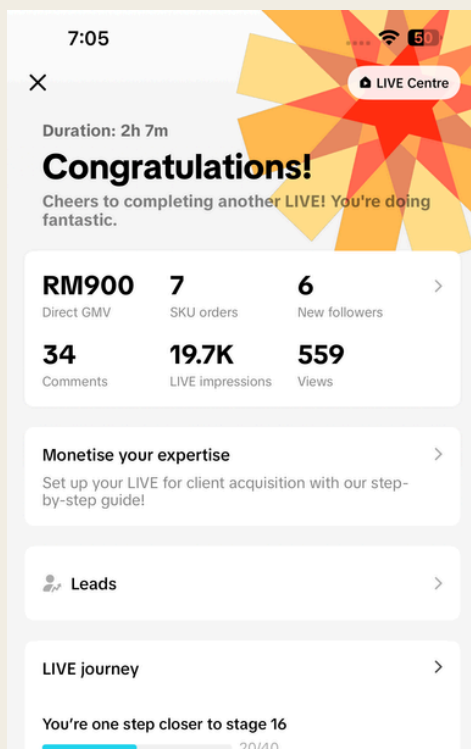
7:05

50

LIVE Centre

Duration: 2h 7m

Congratulations!

Cheers to completing another LIVE! You're doing fantastic.

| RM900 | 7 | 6 |
|---|---|---|
| Direct GMV | SKU orders | New followers |
| 34 | 19.7K | 559 |
| Comments | LIVE impressions | Views |

Monetise your expertise

Set up your LIVE for client acquisition with our step-by-step guide!

Leads

LIVE journey

You're one step closer to stage 16

20/40